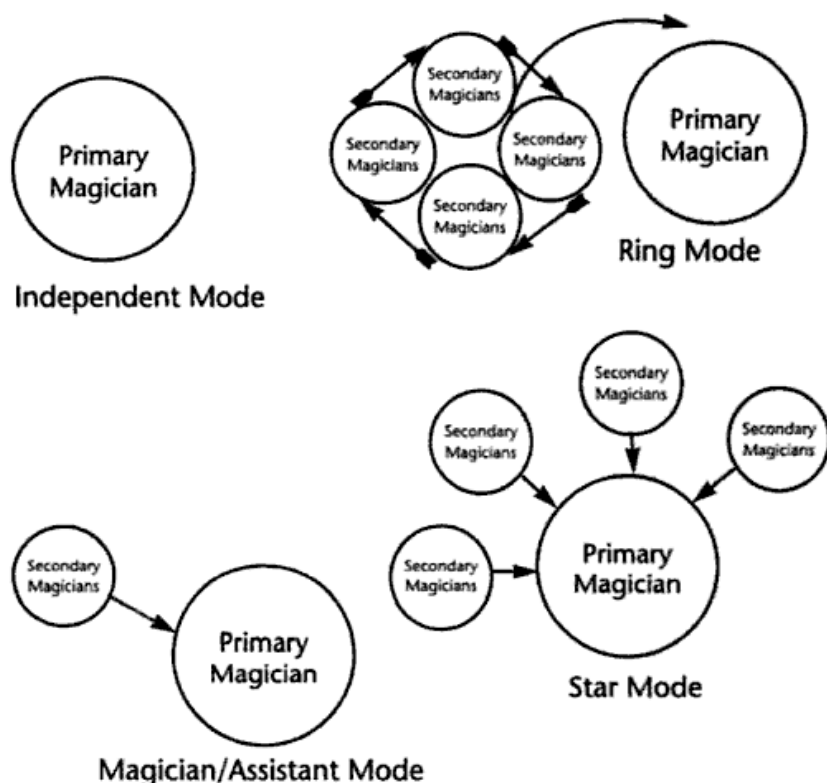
Primary Magician

Independent Mode

Secondary Magicians

Secondary Magicians

Secondary Magicians

Secondary Magicians

Primary Magician

Ring Mode

Secondary Magicians

Secondary Magicians

Secondary Magicians

Secondary Magicians

Primary Magician

Star Mode

Secondary Magicians

Primary Magician

Magician/Assistant Mode